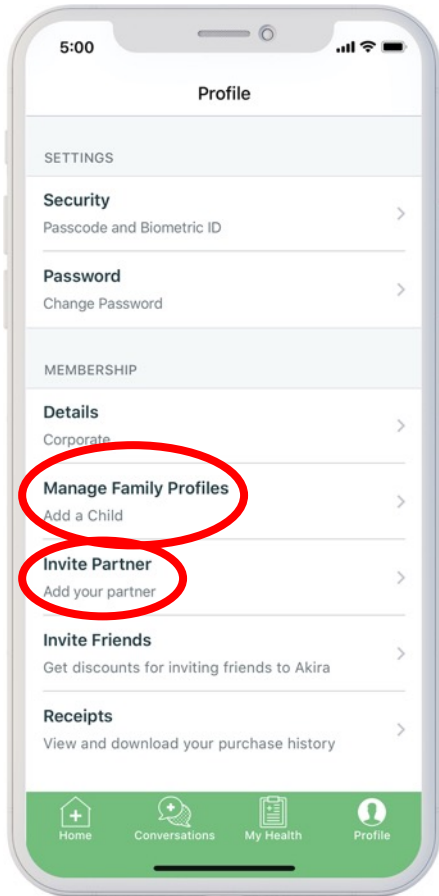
5:00

Profile

SETTINGS

Security
Passcode and Biometric ID

Password
Change Password

MEMBERSHIP

Details
Corporate

Manage Family Profiles
Add a Child

Invite Partner
Add your partner

Invite Friends
Get discounts for inviting friends to Akira

Receipts
View and download your purchase history

Home Conversations My Health Profile